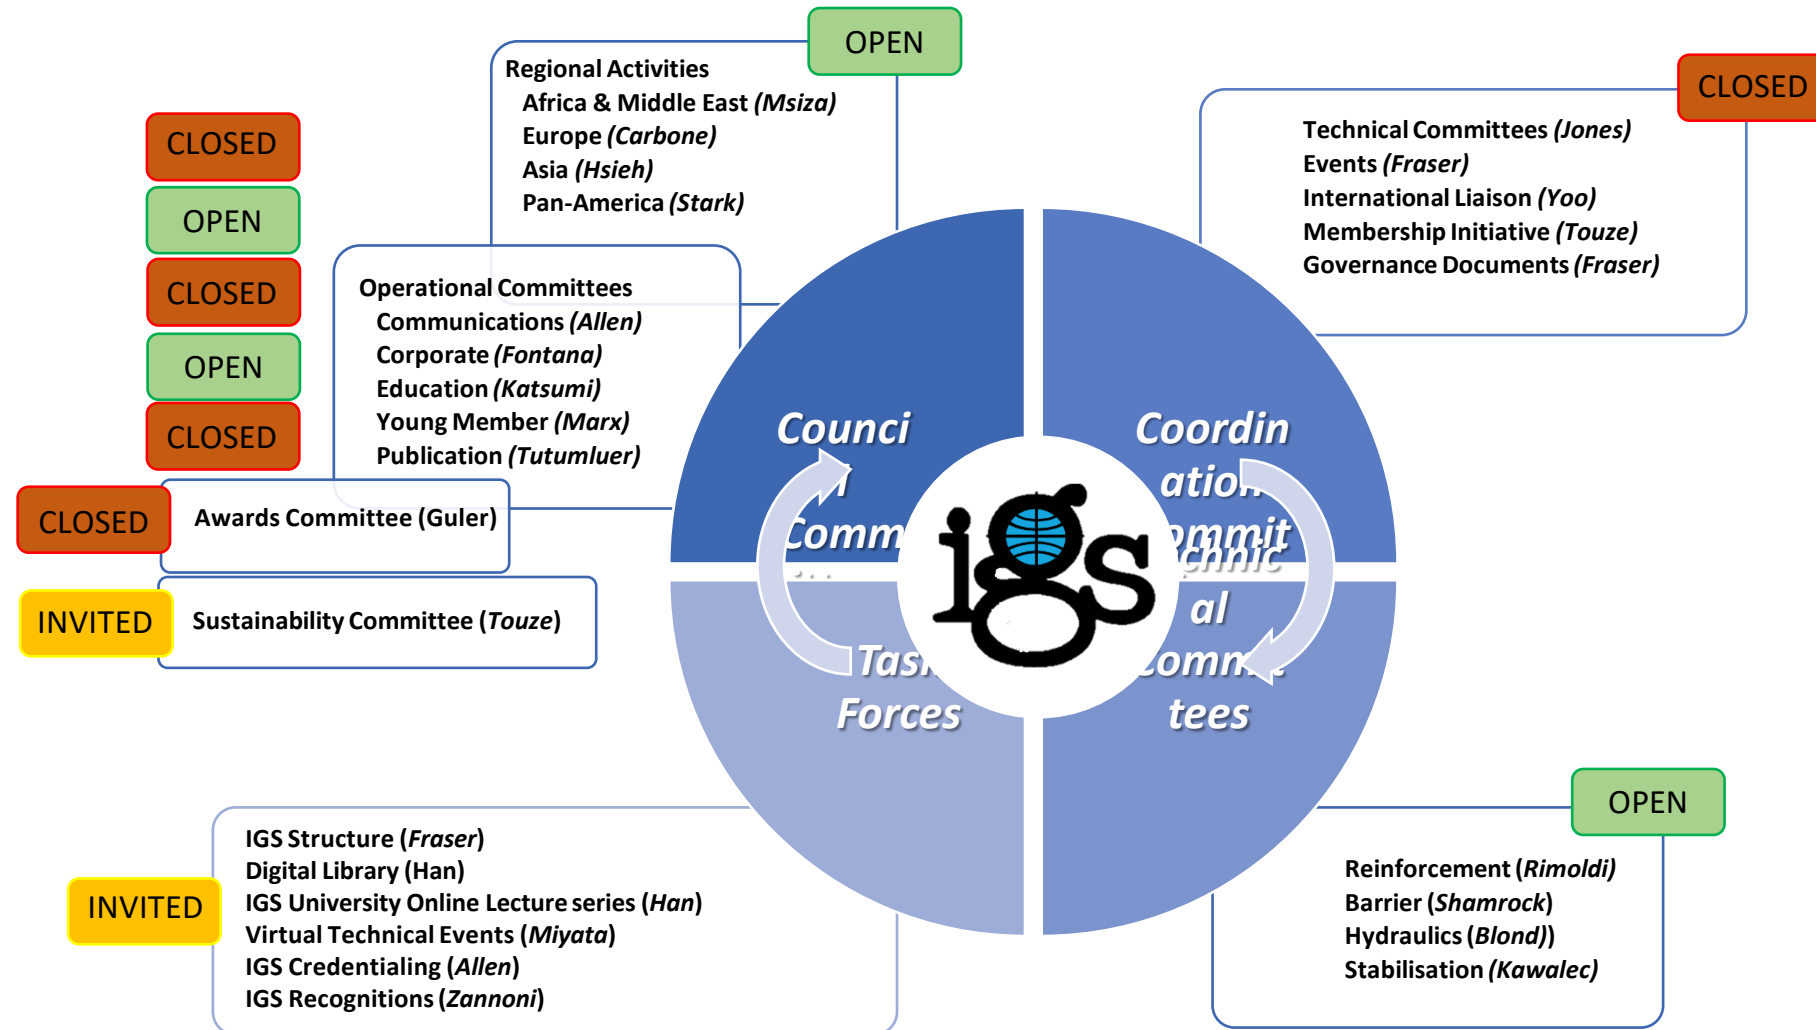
OPEN

Regional Activities
Africa & Middle East *(Msiza)*
Europe *(Carbone)*
Asia *(Hsieh)*
Pan-America *(Stark)*

CLOSED

Technical Committees *(Jones)*
Events *(Fraser)*
International Liaison *(Yoo)*
Membership Initiative *(Touze)*
Governance Documents *(Fraser)*

CLOSED
OPEN
CLOSED
OPEN
CLOSED

Operational Committees
Communications *(Allen)*
Corporate *(Fontana)*
Education *(Katsumi)*
Young Member *(Marx)*
Publication *(Tutumluer)*

CLOSED
Awards Committee (Guler)

INVITED
Sustainability Committee (*Touze*)

Counci l Comm

Coordin atio ommit

chnic al Comm tees

Tas Forces

igs

IGS Structure (*Fraser*)
Digital Library (Han)
IGS University Online Lecture series (*Han*)
Virtual Technical Events (*Miyata*)
IGS Credentialing (*Allen*)
IGS Recognitions (*Zannoni*)

INVITED

OPEN

Reinforcement *(Rimoldi)*
Barrier (*Shamrock*)
Hydraulics *(Blond)*)
Stabilisation *(Kawalec)*